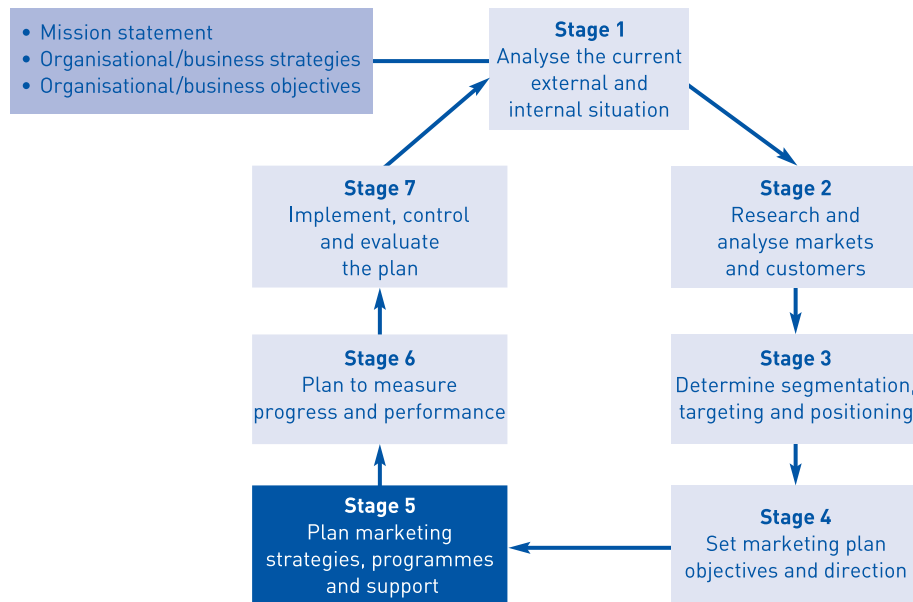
• Mission statement
• Organisational/business strategies
• Organisational/business objectives

Stage 1
Analyse the current external and internal situation

Stage 2
Research and analyse markets and customers

Stage 3
Determine segmentation, targeting and positioning

Stage 4
Set marketing plan objectives and direction

Stage 5
Plan marketing strategies, programmes and support

Stage 6
Plan to measure progress and performance

Stage 7
Implement, control and evaluate the plan